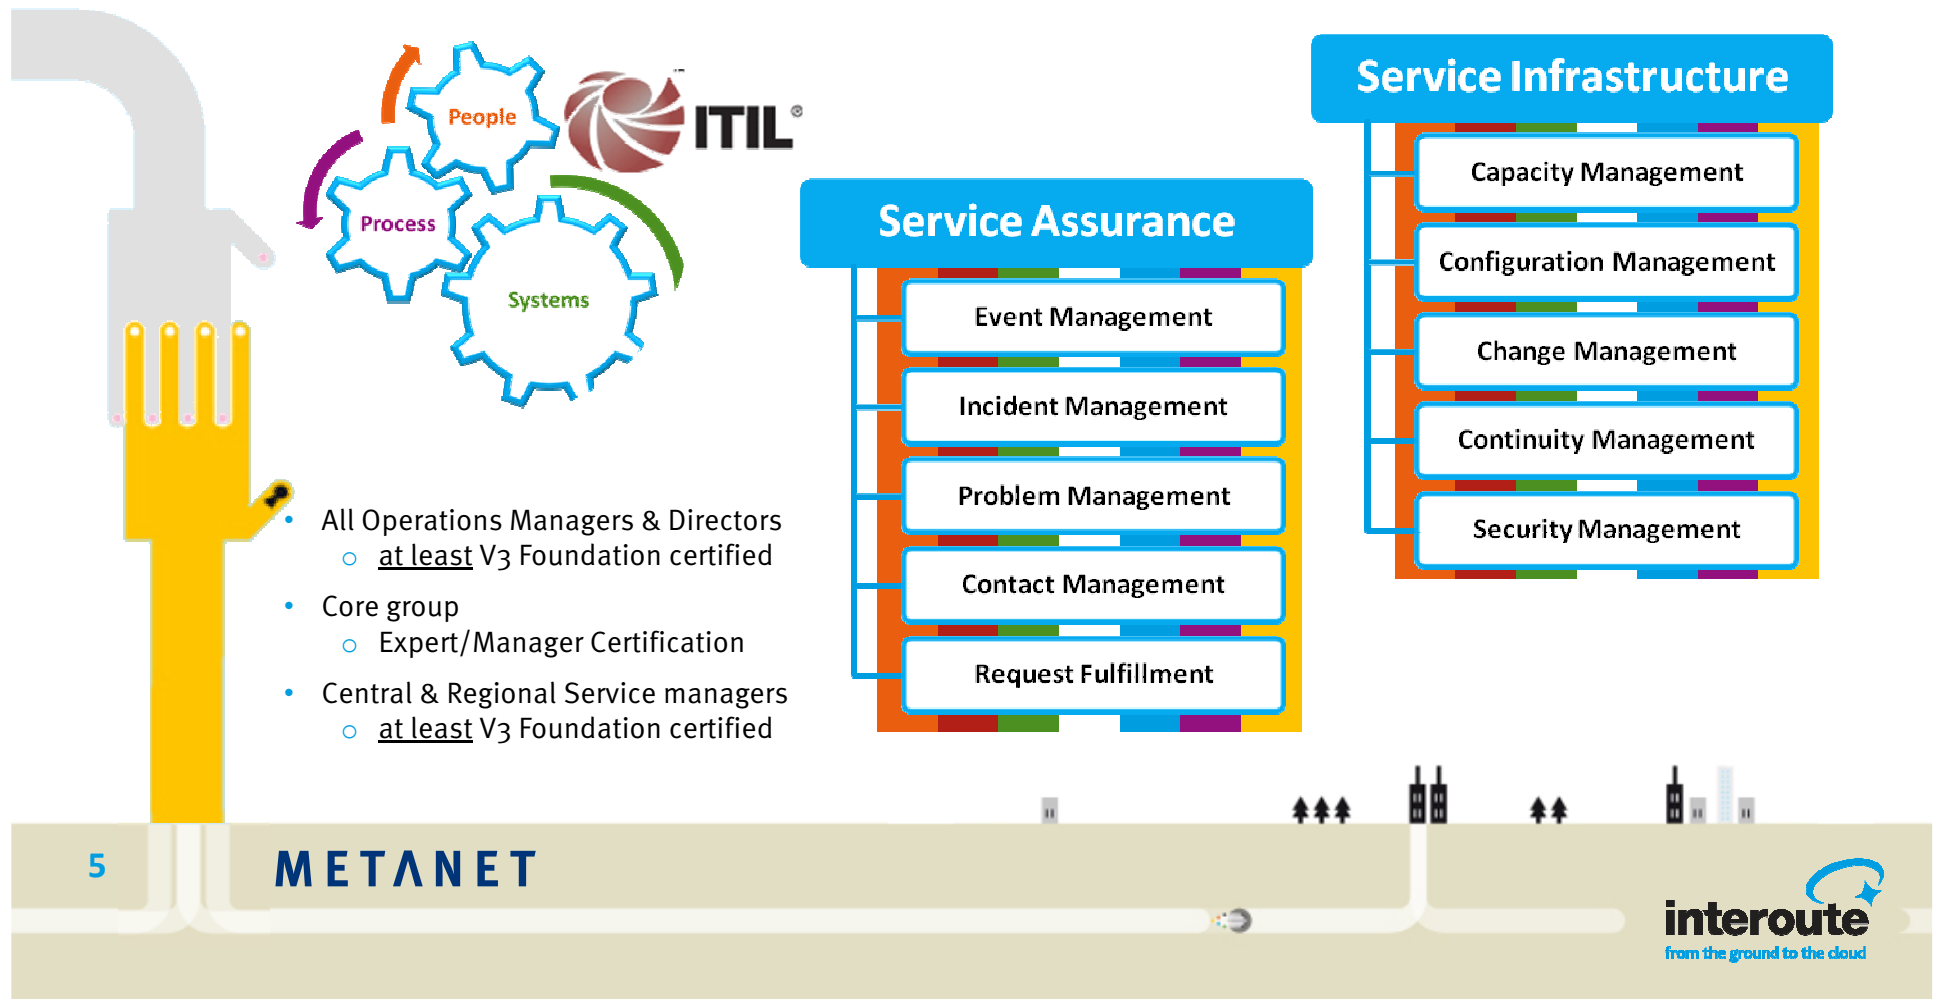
People
Process
Systems
ITIL®

Service Assurance
Event Management
Incident Management
Problem Management
Contact Management
Request Fulfillment

Service Infrastructure
Capacity Management
Configuration Management
Change Management
Continuity Management
Security Management

- All Operations Managers & Directors
  - at least V3 Foundation certified
- Core group
  - Expert/Manager Certification
- Central & Regional Service managers
  - at least V3 Foundation certified

5
METANET
interoute
from the ground to the cloud